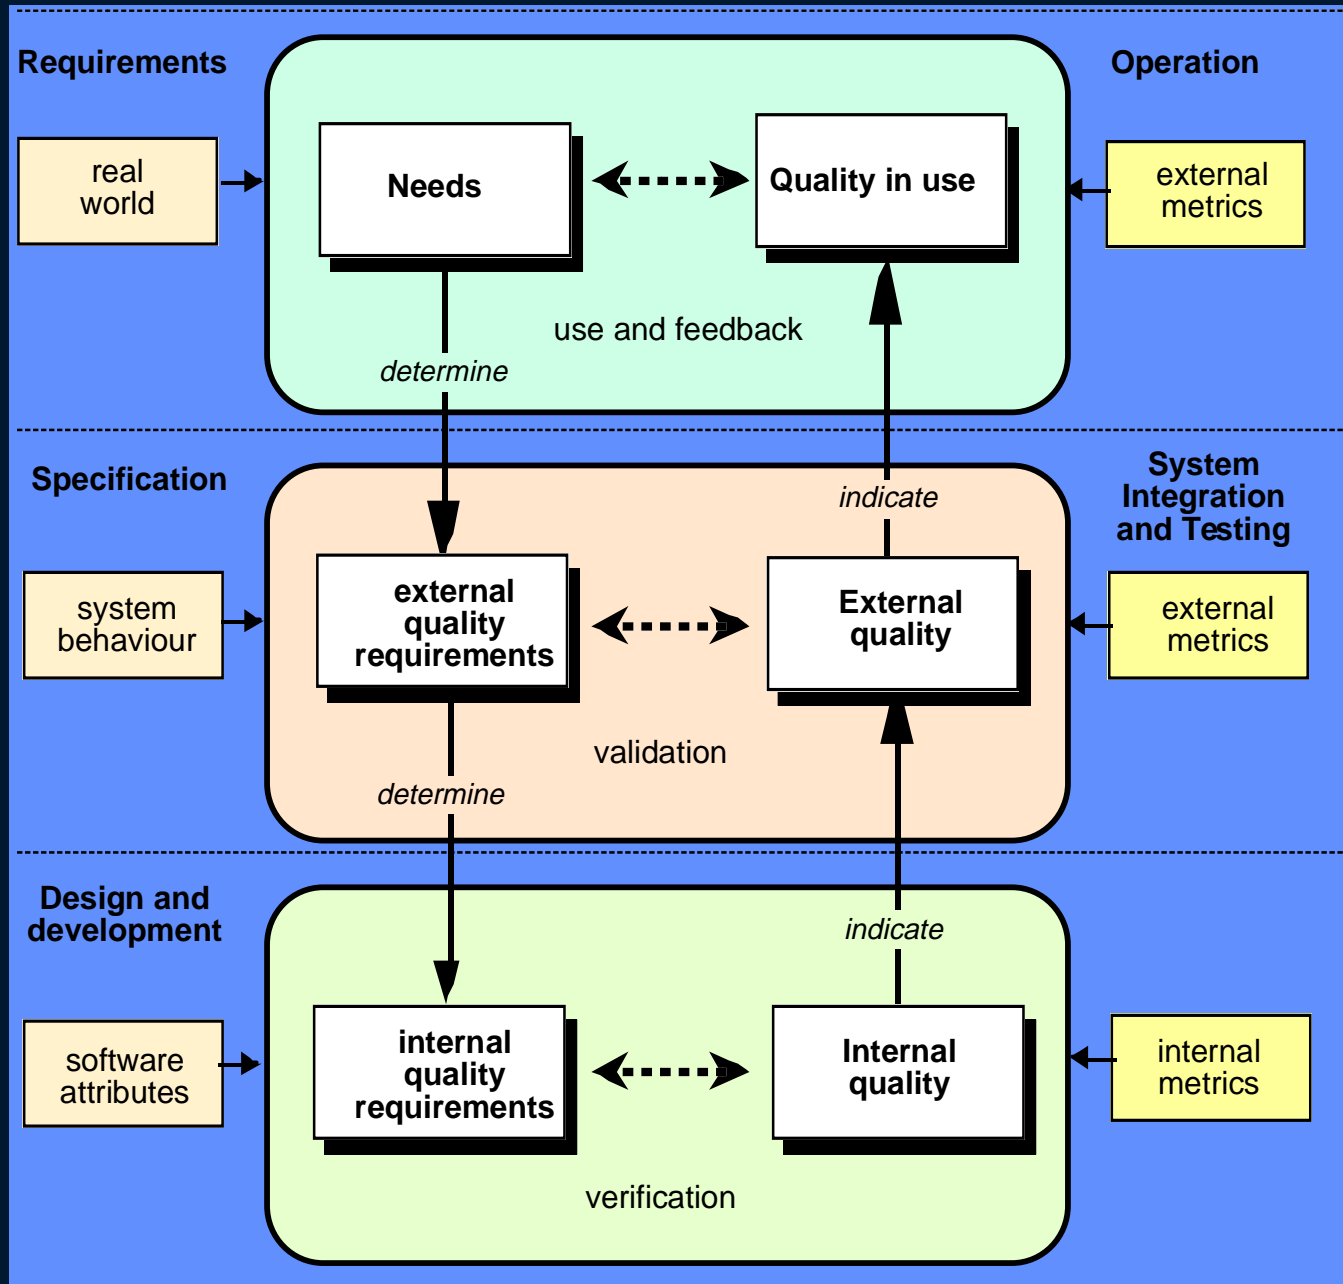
Requirements

Operation

real world

Needs

Quality in use

external metrics

use and feedback

determine

Specification

System Integration and Testing

indicate

system behaviour

external quality requirements

External quality

external metrics

validation

determine

Design and development

indicate

software attributes

internal quality requirements

Internal quality

internal metrics

verification